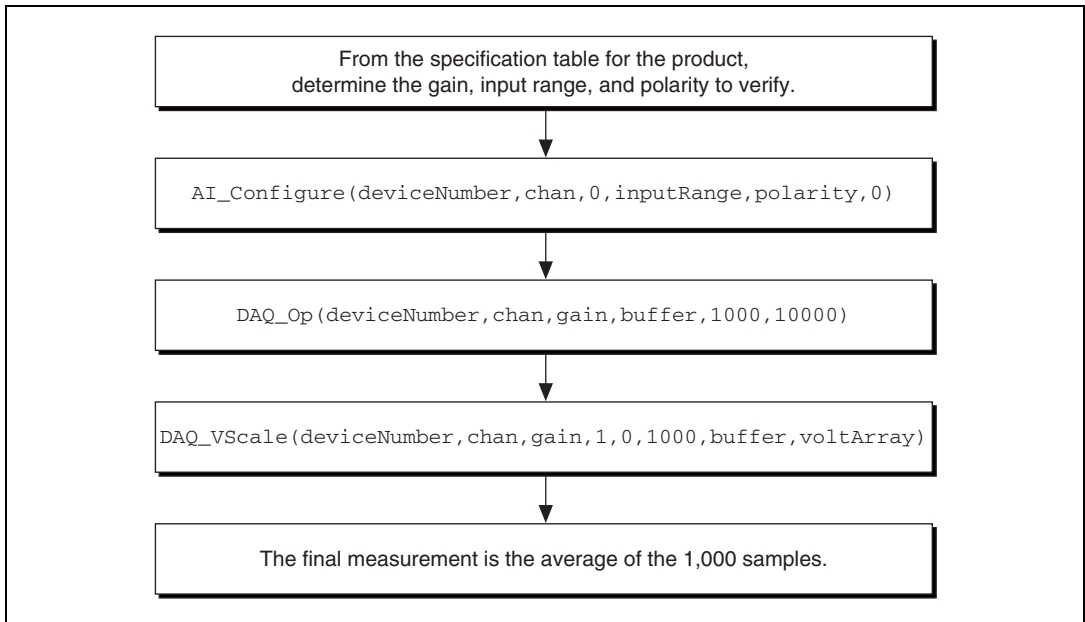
From the specification table for the product, determine the gain, input range, and polarity to verify.

AI_Configure(deviceNumber,chan,0,inputRange,polarity,0)

DAQ_Op(deviceNumber,chan,gain,buffer,1000,10000)

DAQ_VScale(deviceNumber,chan,gain,1,0,1000,buffer,voltArray)

The final measurement is the average of the 1,000 samples.